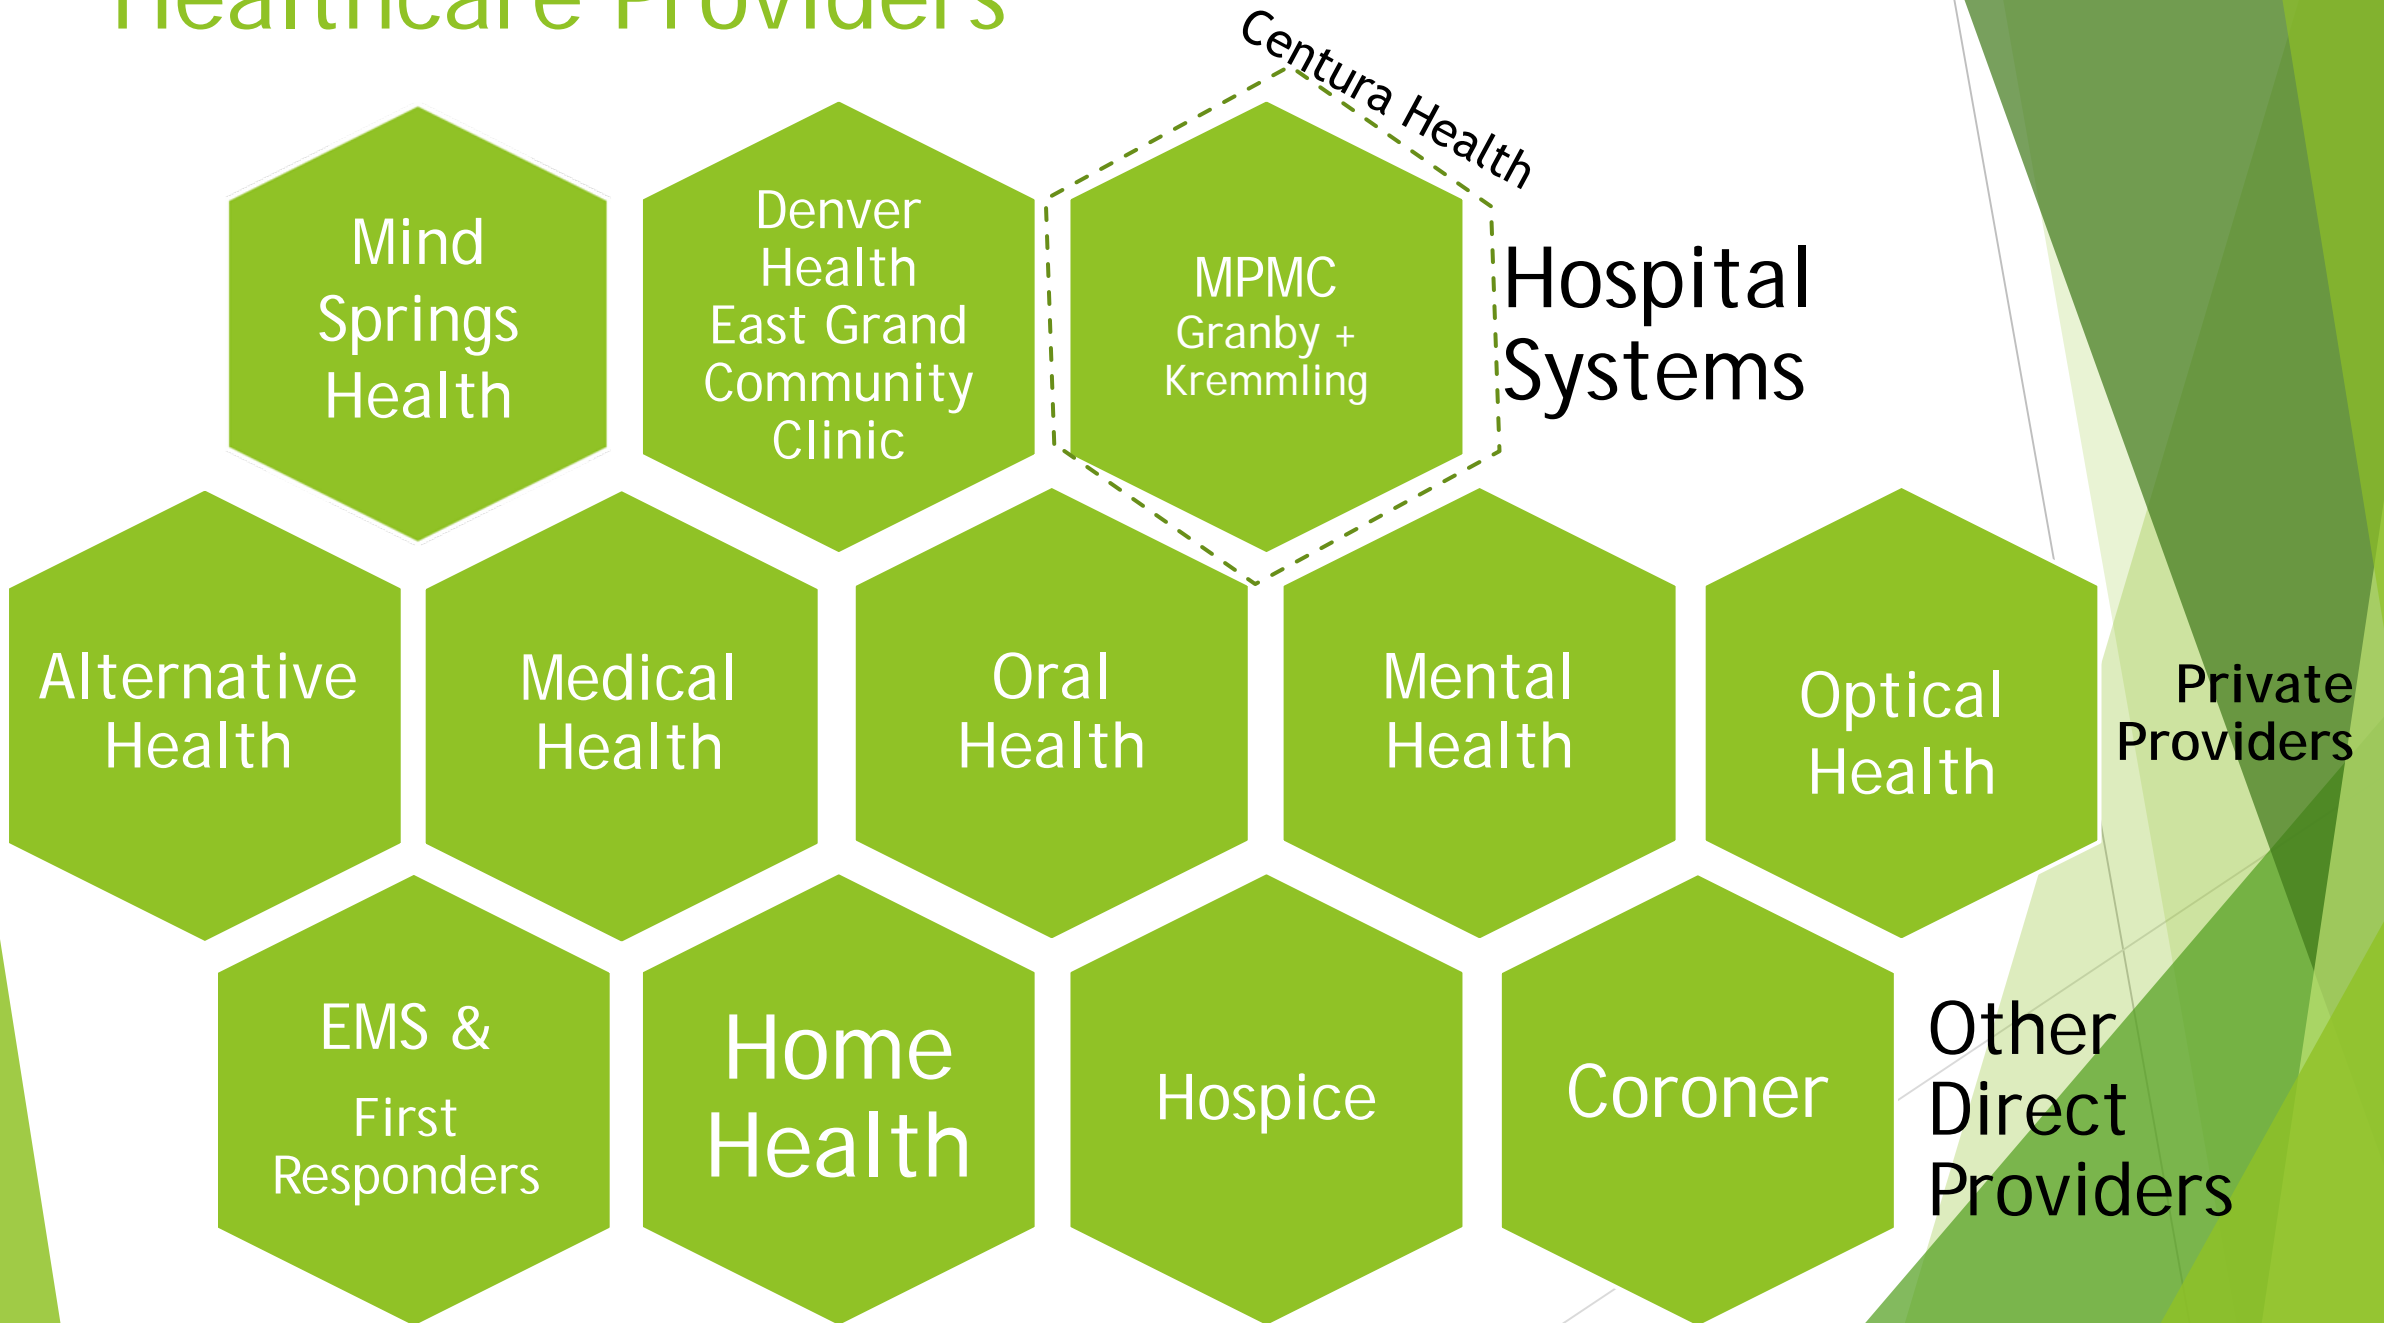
Healthcare Providers

Centura Health

Mind Springs Health

Denver Health East Grand Community Clinic

MPMC Granby + Kremmling

Hospital Systems

Alternative Health

Medical Health

Oral Health

Mental Health

Optical Health

Private Providers

EMS & First Responders

Home Health

Hospice

Coroner

Other Direct Providers